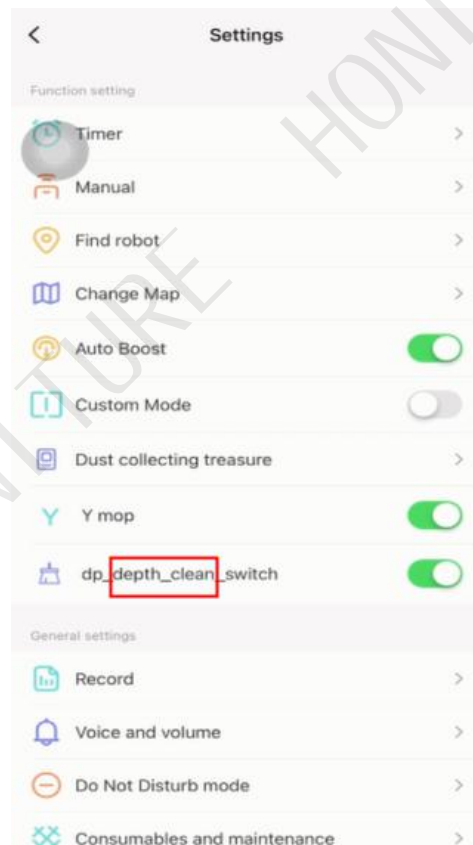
<

Settings

Function setting

Timer

Manual

Find robot

Change Map

Auto Boost

Custom Mode

Dust collecting treasure

Y mop

dp_depth_clean_switch

General settings

Record

Voice and volume

Do Not Disturb mode

Consumables and maintenance

TURE HONI